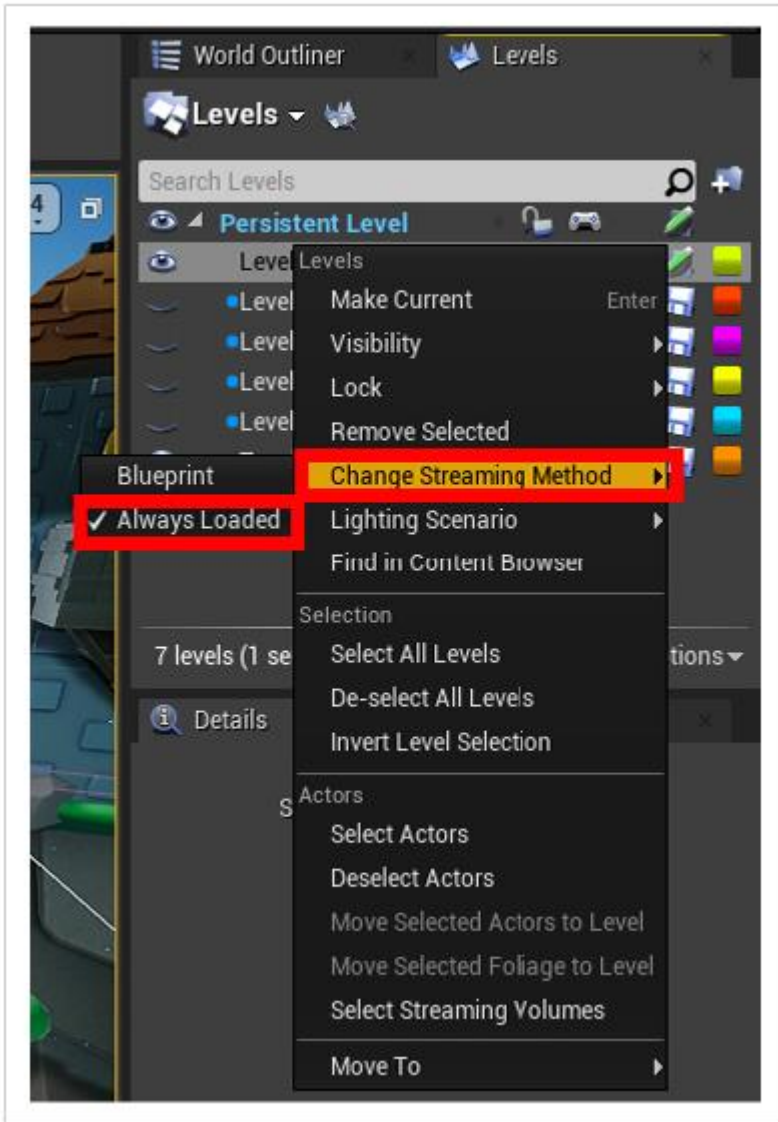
World Outliner
Levels

Levels

Search Levels

4

Persistent Level

Level
Level
Level
Level
Level

Levels
Make Current Enter
Visibility
Lock
Remove Selected
Change Streaming Method
Lighting Scenario
Find in Content Browser

Blueprint
✓ Always Loaded

Selection
Select All Levels
De-select All Levels
Invert Level Selection

7 levels (1 se

tions

Details

S

Actors
Select Actors
Deselect Actors
Move Selected Actors to Level
Move Selected Foliage to Level
Select Streaming Volumes

Move To